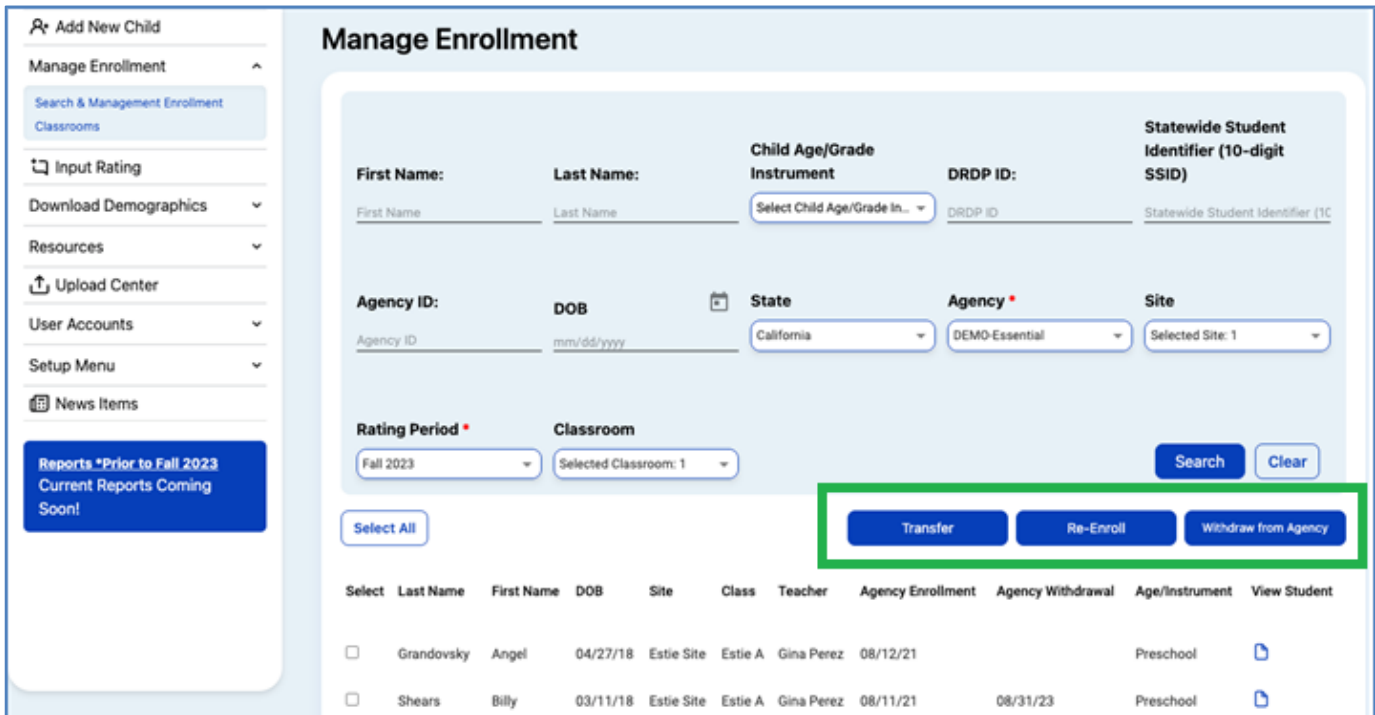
Add New Child
Manage Enrollment
Search & Management Enrollment
Classrooms
Input Rating
Download Demographics
Resources
Upload Center
User Accounts
Setup Menu
News Items

Reports *Prior to Fall 2023
Current Reports Coming Soon!

Manage Enrollment

First Name:
First Name
Last Name:
Last Name
Child Age/Grade Instrument
Select Child Age/Grade In...
DRDP ID:
DRDP ID
Statewide Student Identifier (10-digit SSID)
Statewide Student Identifier (10

Agency ID:
Agency ID
DOB
mm/dd/yyyy
State
California
Agency *
DEMO-Essential
Site
Selected Site: 1

Rating Period *
Fall 2023
Classroom
Selected Classroom: 1
Search
Clear

Select All
Transfer
Re-Enroll
Withdraw from Agency

| Select | Last Name | First Name | DOB | Site | Class | Teacher | Agency Enrollment | Agency Withdrawal | Age/Instrument | View Student |
|---|---|---|---|---|---|---|---|---|---|---|
| | Grandovsky | Angel | 04/27/18 | Estie Site | Estie A | Gina Perez | 08/12/21 | | Preschool | |
| | Shears | Billy | 03/11/18 | Estie Site | Estie A | Gina Perez | 08/11/21 | 08/31/23 | Preschool | |